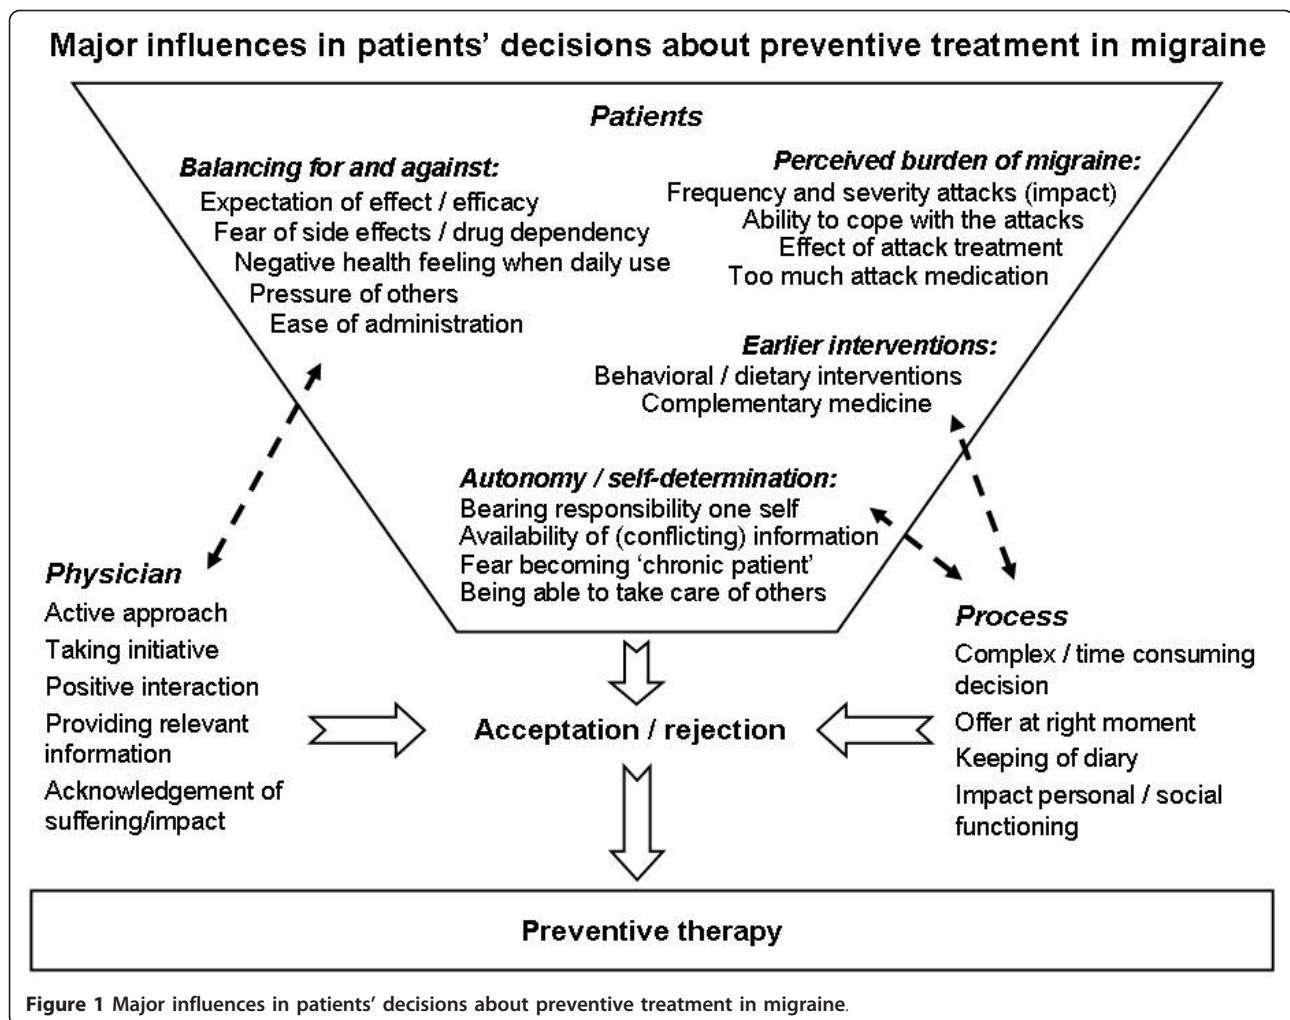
Major influences in patients' decisions about preventive treatment in migraine

Patients

Balancing for and against:
Expectation of effect / efficacy
Fear of side effects / drug dependency
Negative health feeling when daily use
Pressure of others
Ease of administration

Perceived burden of migraine:
Frequency and severity attacks (impact)
Ability to cope with the attacks
Effect of attack treatment
Too much attack medication

Earlier interventions:
Behavioral / dietary interventions
Complementary medicine

Autonomy / self-determination:
Bearing responsibility one self
Availability of (conflicting) information
Fear becoming 'chronic patient'
Being able to take care of others

Physician
Active approach
Taking initiative
Positive interaction
Providing relevant information
Acknowledgement of suffering/impact

Acceptation / rejection

Process
Complex / time consuming decision
Offer at right moment
Keeping of diary
Impact personal / social functioning

Preventive therapy

Figure 1 Major influences in patients' decisions about preventive treatment in migraine.